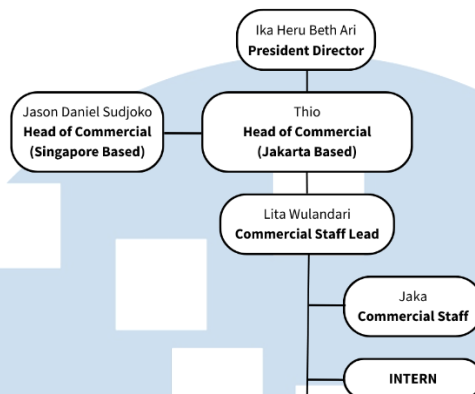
Ika Heru Beth Ari
**President Director**

Jason Daniel Sudjoko
**Head of Commercial**
**(Singapore Based)**

Thio
**Head of Commercial**
**(Jakarta Based)**

Lita Wulandari
**Commercial Staff Lead**

Jaka
**Commercial Staff**

**INTERN**